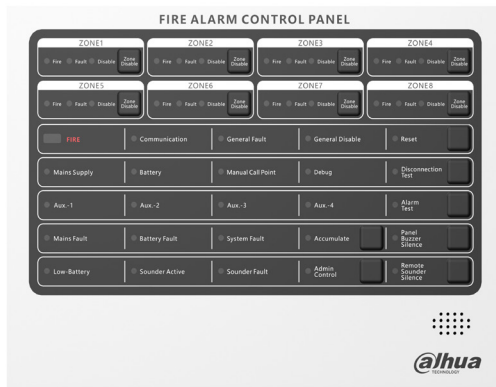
FIRE ALARM CONTROL PANEL

ZONE1
Fire Fault Disable Zone Disable

ZONE2
Fire Fault Disable Zone Disable

ZONE3
Fire Fault Disable Zone Disable

ZONE4
Fire Fault Disable Zone Disable

ZONE5
Fire Fault Disable Zone Disable

ZONE6
Fire Fault Disable Zone Disable

ZONE7
Fire Fault Disable Zone Disable

ZONE8
Fire Fault Disable Zone Disable

FIRE
Communication
General Fault
General Disable
Reset

Mains Supply
Battery
Manual Call Point
Debug
Disconnection Test

Aux.-1
Aux.-2
Aux.-3
Aux.-4
Alarm Test

Mains Fault
Battery Fault
System Fault
Accumulate
Panel Buzzer Silence

Low-Battery
Sounder Active
Sounder Fault
Admin Control
Remote Sounder Silence

alhua
TECHNOLOGY